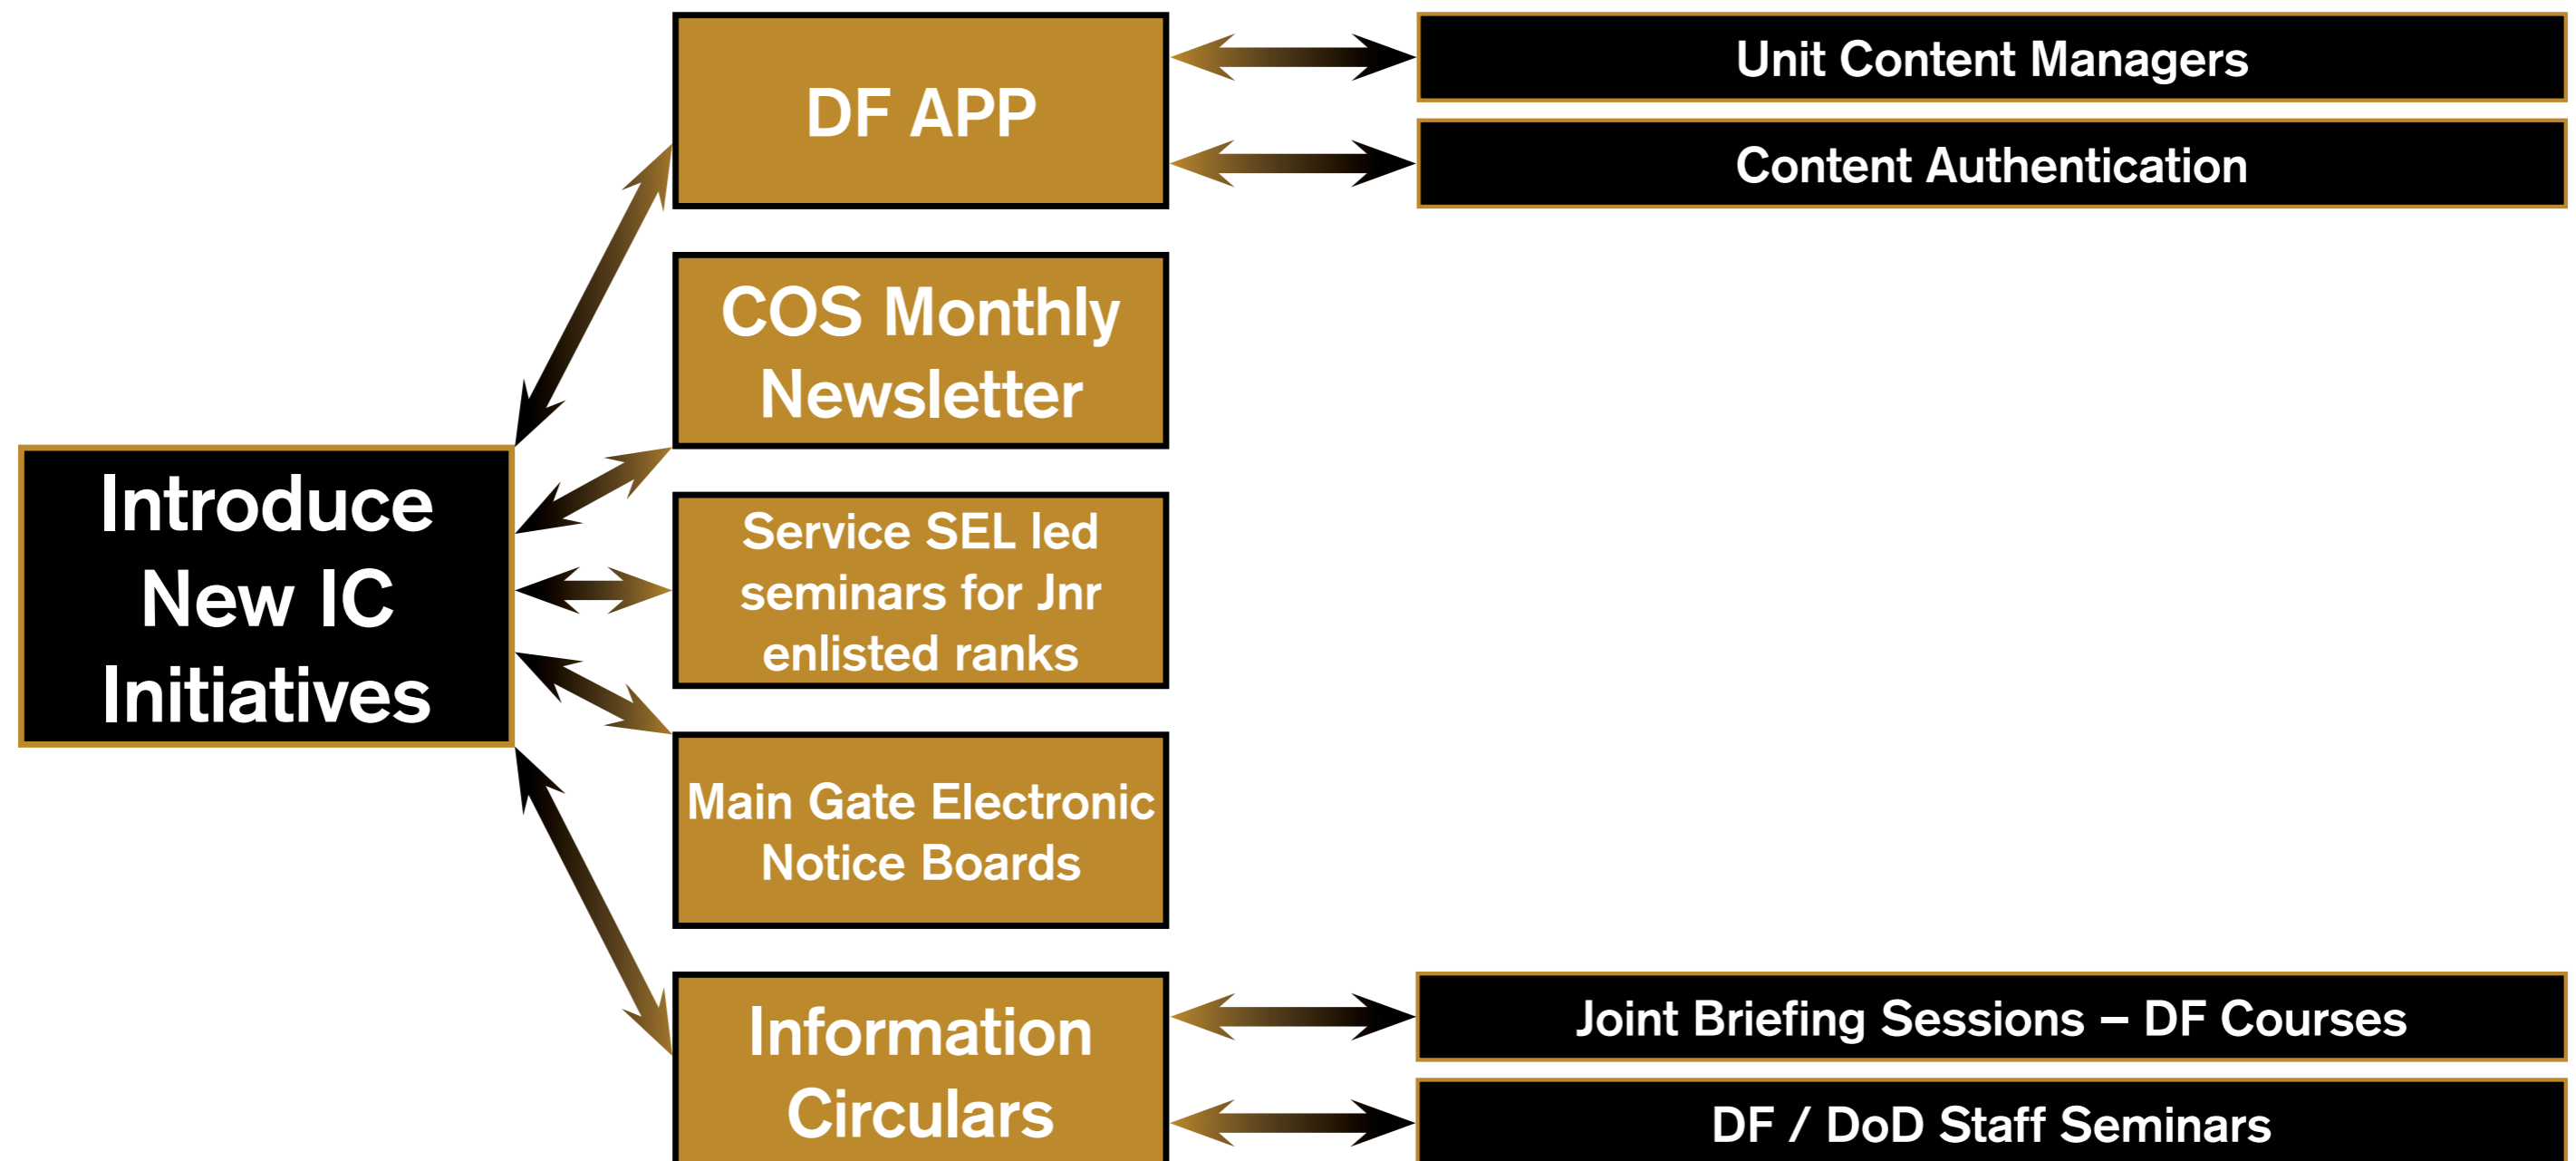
Introduce New IC Initiatives

DF APP

Unit Content Managers

Content Authentication

COS Monthly Newsletter

Service SEL led seminars for Jnr enlisted ranks

Main Gate Electronic Notice Boards

Information Circulars

Joint Briefing Sessions – DF Courses

DF / DoD Staff Seminars